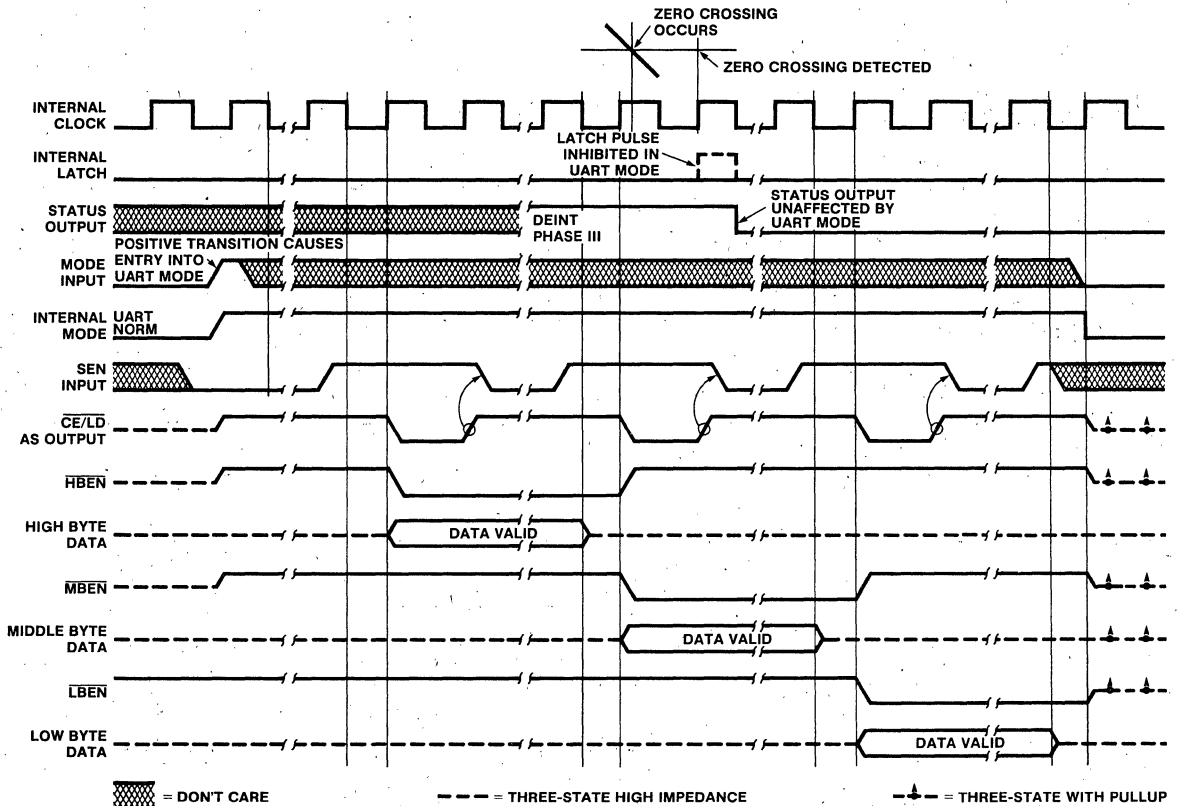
ZERO CROSSING OCCURS

ZERO CROSSING DETECTED

INTERNAL CLOCK

INTERNAL LATCH

LATCH PULSE INHIBITED IN UART MODE

STATUS OUTPUT

DEINT PHASE III

STATUS OUTPUT UNAFFECTED BY UART MODE

POSITIVE TRANSITION CAUSES ENTRY INTO UART MODE

MODE INPUT

INTERNAL MODE

UART

NORM

SEN INPUT

$\overline{CE/LD}$ AS OUTPUT

$\overline{HBEN}$

HIGH BYTE DATA

DATA VALID

$\overline{MBEN}$

MIDDLE BYTE DATA

DATA VALID

$\overline{LBEN}$

LOW BYTE DATA

DATA VALID

= DON'T CARE

= THREE-STATE HIGH IMPEDANCE

= THREE-STATE WITH PULLUP